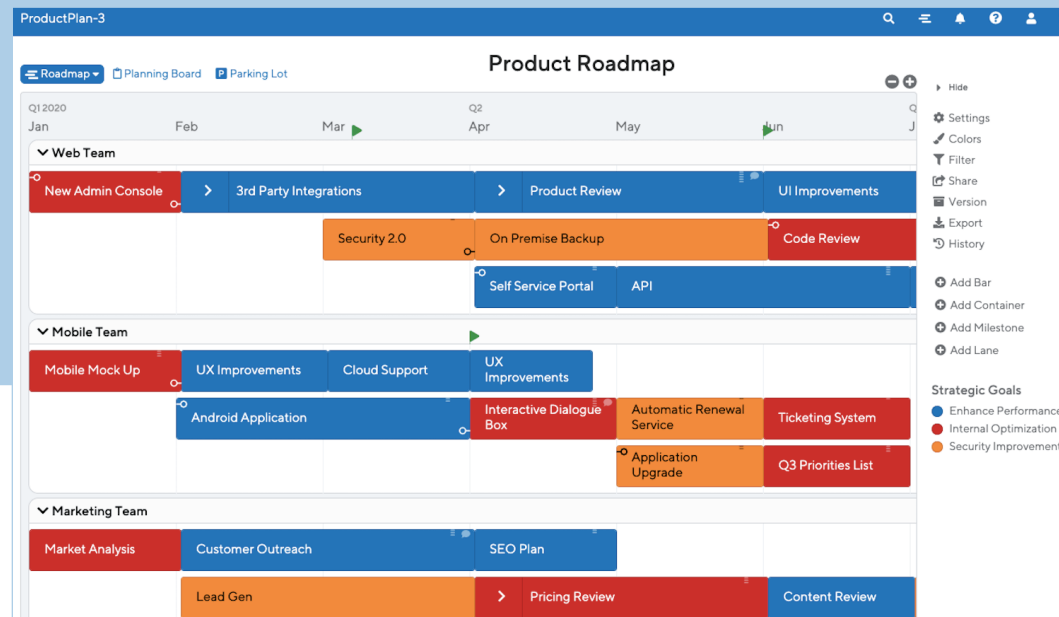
ProductPlan-3

Roadmap Planning Board Parking Lot

Product Roadmap

Q1 2020 Q2
Jan Feb Mar Apr May Jun

Web Team
New Admin Console
3rd Party Integrations
Product Review
UI Improvements
Security 2.0
On Premise Backup
Code Review
Self Service Portal
API

Mobile Team
Mobile Mock Up
UX Improvements
Cloud Support
UX Improvements
Android Application
Interactive Dialogue Box
Automatic Renewal Service
Ticketing System
Application Upgrade
Q3 Priorities List

Marketing Team
Market Analysis
Customer Outreach
SEO Plan
Lead Gen
Pricing Review
Content Review

Hide
Settings
Colors
Filter
Share
Version
Export
History
Add Bar
Add Container
Add Milestone
Add Lane

Strategic Goals
Enhance Performance
Internal Optimization
Security Improvement